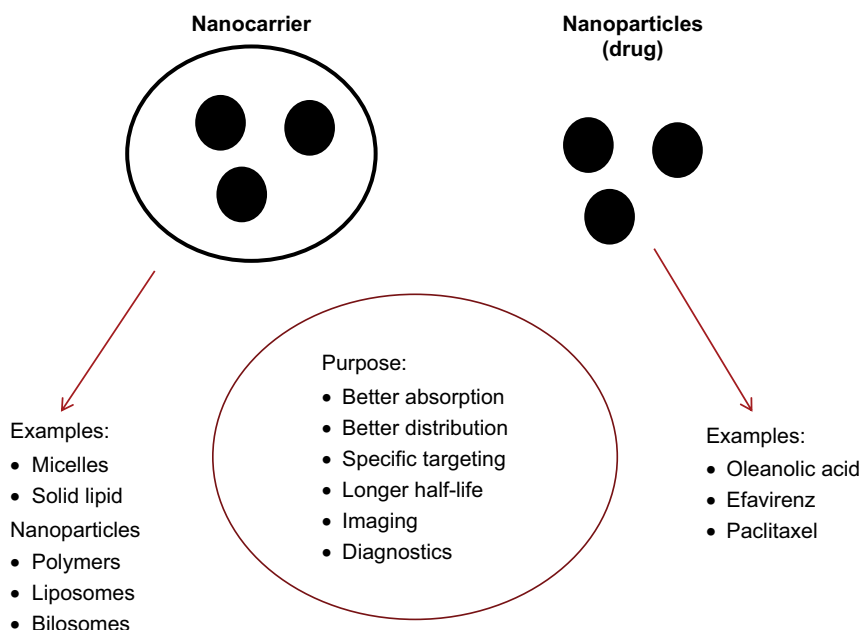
Nanocarrier

Nanoparticles (drug)

Purpose:
- Better absorption
- Better distribution
- Specific targeting
- Longer half-life
- Imaging
- Diagnostics

Examples:
- Micelles
- Solid lipid

Nanoparticles
- Polymers
- Liposomes
- Bilosomes

Examples:
- Oleanolic acid
- Efavirenz
- Paclitaxel